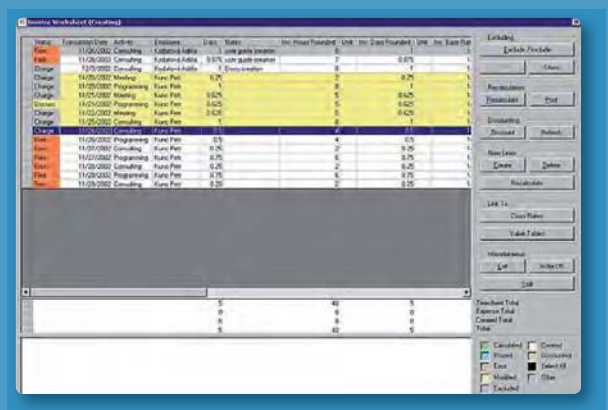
Invoice Worksheet (Creating)

| Status | Transaction Date | Activity | Employee | Days | Notes | Inv. Hours Rounded | Unit | Inv. Days Rounded | Unit | Inv. Base Ra |
|---|---|---|---|---|---|---|---|---|---|---|
| Firm | 11/26/2002 | Consulting | Kodahova Adela | 1 | user guide creation | 8 | | | | 1 |
| Firm | 11/26/2002 | Consulting | Kodahova Adela | 0.875 | user guide creation | 7 | | 0.875 | | 1 |
| Charge | 12/3/2002 | Consulting | Kodahova Adela | 1 | Documentation | 8 | | 1 | | 1 |
| Charge | 11/20/2002 | Meeting | Kunc Petr | 0.25 | | 2 | | 0.25 | | 1 |
| Charge | 11/20/2002 | Programming | Kunc Petr | 1 | | 8 | | 1 | | 1 |
| Charge | 11/21/2002 | Meeting | Kunc Petr | 0.625 | | 5 | | 0.625 | | 1 |
| Discount | 11/21/2002 | Programming | Kunc Petr | 0.625 | | 5 | | 0.625 | | 1 |
| Charge | 11/22/2002 | Meeting | Kunc Petr | 0.625 | | 5 | | 0.625 | | 1 |
| Charge | 11/25/2002 | Consulting | Kunc Petr | 1 | | 8 | | 1 | | 1 |
| Charge | 11/26/2002 | Consulting | Kunc Petr | 0.5 | | 4 | | 0.5 | | 1 |
| Firm | 11/26/2002 | Programming | Kunc Petr | 0.5 | | 4 | | 0.5 | | 1 |
| Firm | 11/27/2002 | Consulting | Kunc Petr | 0.25 | | 2 | | 0.25 | | 1 |
| Firm | 11/27/2002 | Programming | Kunc Petr | 0.75 | | 6 | | 0.75 | | 1 |
| Firm | 11/28/2002 | Consulting | Kunc Petr | 0.25 | | 2 | | 0.25 | | 1 |
| Firm | 11/28/2002 | Programming | Kunc Petr | 0.75 | | 6 | | 0.75 | | 1 |
| Firm | 11/29/2002 | Consulting | Kunc Petr | 0.75 | | 6 | | 0.75 | | 1 |

| | | | |
|---|---|---|---|
| 5 | 40 | 5 | |
| 0 | 0 | 0 | |
| 5 | 40 | 5 | |

Excluding
Exclude / Include
Close

Recalculation
Recalculate
Print

Discounting
Discount
Refresh

New Lines
Create
Delete
Recalculate

Link To
Client Rates
Value Tables

Miscellaneous
Exit
Write Off
Split

Timesheet Total
Expense Total
Created Total
Total

Calculated
Current
Moved
Discounted
Error
Select All
Modified
Other
Excluded